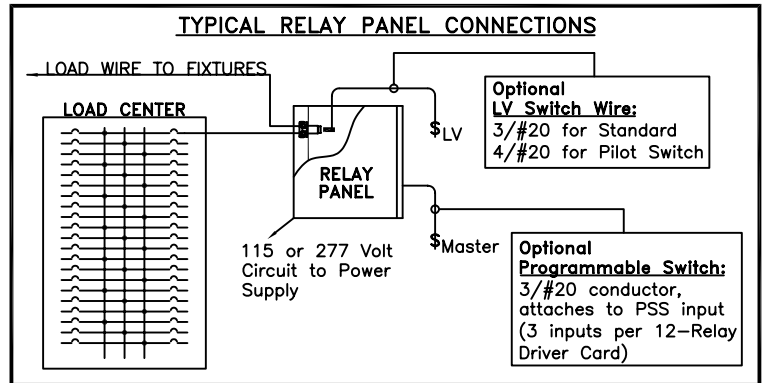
TYPICAL RELAY PANEL CONNECTIONS

LOAD WIRE TO FIXTURES

LOAD CENTER

RELAY PANEL

$\$_{LV}$

Optional
LV Switch Wire:
3/#20 for Standard
4/#20 for Pilot Switch

115 or 277 Volt Circuit to Power Supply

$\$_{Master}$

Optional
Programmable Switch:
3/#20 conductor, attaches to PSS input (3 inputs per 12–Relay Driver Card)